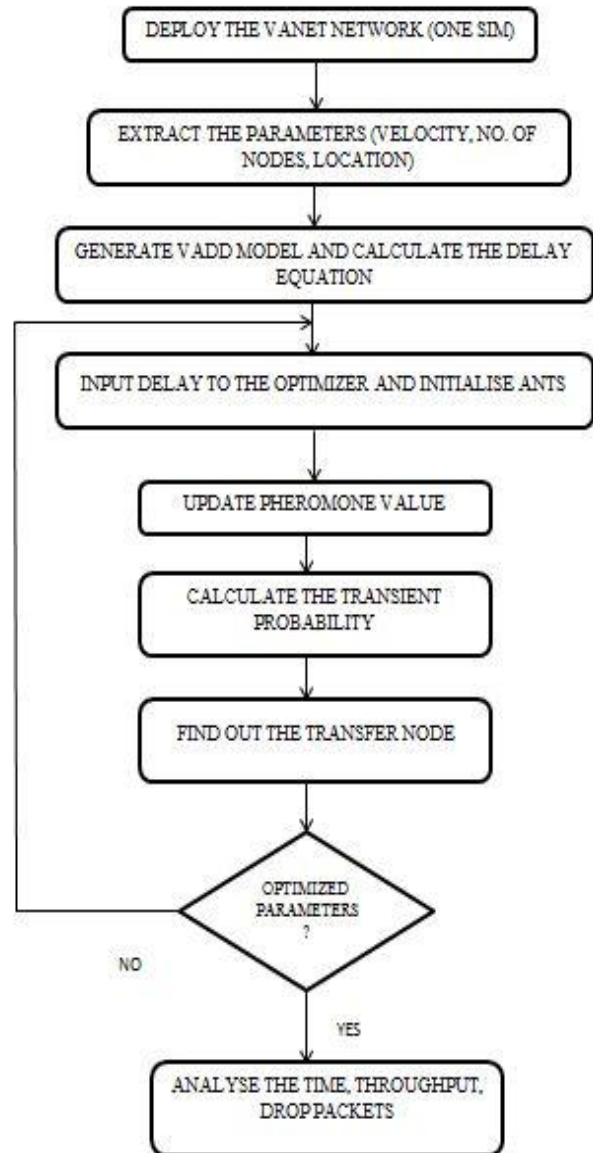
DEPLOY THE VANET NETWORK (ONE SIM)

EXTRACT THE PARAMETERS (VELOCITY, NO. OF NODES, LOCATION)

GENERATE VADD MODEL AND CALCULATE THE DELAY EQUATION

INPUT DELAY TO THE OPTIMIZER AND INITIALISE ANTS

UPDATE PHEROMONE VALUE

CALCULATE THE TRANSIENT PROBABILITY

FIND OUT THE TRANSFER NODE

OPTIMIZED PARAMETERS ?

NO

YES

ANALYSE THE TIME, THROUGHPUT, DROP PACKETS